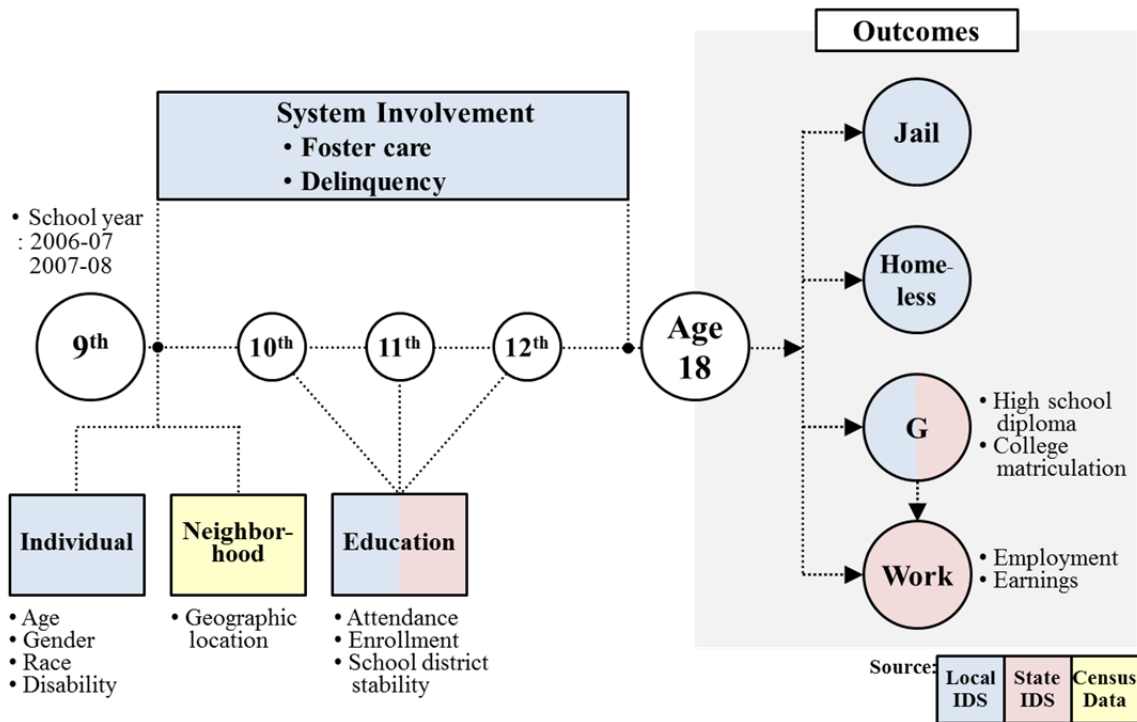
Outcomes

System Involvement
• Foster care
• Delinquency

• School year
: 2006-07
2007-08

9$^{th}$

10$^{th}$

11$^{th}$

12$^{th}$

Age
18

Jail

Home-
less

G

• High school diploma
• College matriculation

Work

• Employment
• Earnings

Individual

• Age
• Gender
• Race
• Disability

Neighbor-
hood

• Geographic location

Education

• Attendance
• Enrollment
• School district stability

Source:

| Local IDS | State IDS | Census Data |
|---|---|---|